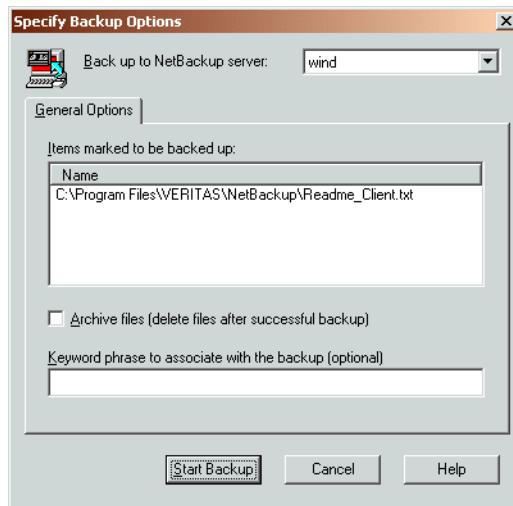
Specify Backup Options

Back up to NetBackup server: wind

General Options

Items marked to be backed up:

Name
C:\Program Files\VERITAS\NetBackup\Readme_Client.txt

Archive files (delete files after successful backup)

Keyword phrase to associate with the backup (optional)

Start Backup Cancel Help